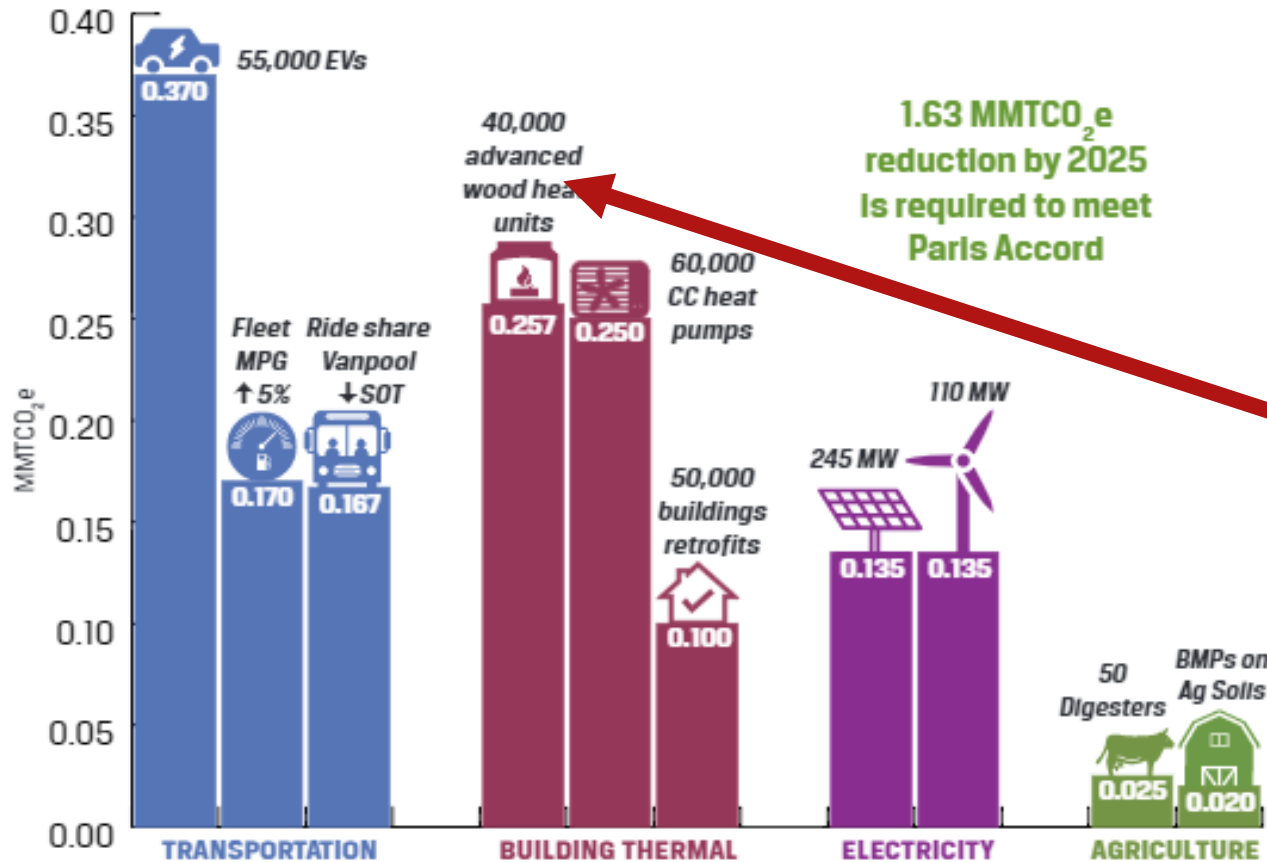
0.40
0.35
0.30
0.25
0.20
0.15
0.10
0.05
0.00

$MMTCO_2e$

0.370
55,000 EVs

Fleet MPG ↑5%
0.170

Ride share Vanpool ↓SOT
0.167

40,000 advanced wood hea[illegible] units
0.257

60,000 CC heat pumps
0.250

50,000 buildings retrofits
0.100

1.63 $MMTCO_2e$ reduction by 2025 is required to meet Paris Accord

245 MW
0.135

110 MW
0.135

50 Digesters
0.025

BMPs on Ag Soils
0.020

TRANSPORTATION
BUILDING THERMAL
ELECTRICITY
AGRICULTURE